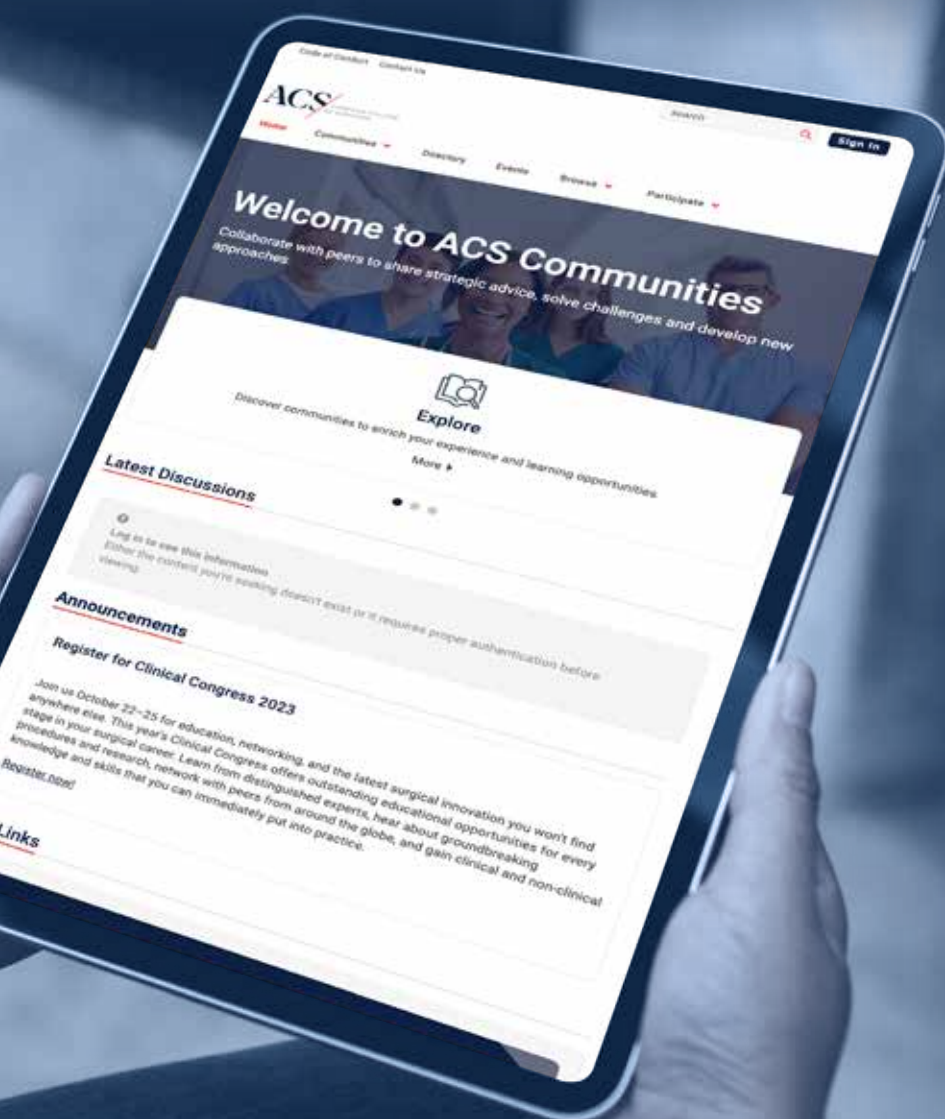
Code of Conduct Contact Us

ACS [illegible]

Search

Sign In

Home Communities Directory Events Browse Participate

Welcome to ACS Communities

Collaborate with peers to share strategic advice, solve challenges and develop new approaches

Explore

Discover communities to enrich your experience and learning opportunities

More ▸

Latest Discussions

Log in to see this information
Either the content you're seeking doesn't exist or it requires proper authentication before viewing.

Announcements

Register for Clinical Congress 2023

Join us October 22–25 for education, networking, and the latest surgical innovation you won't find anywhere else. This year's Clinical Congress offers outstanding educational opportunities for every stage in your surgical career. Learn from distinguished experts, hear about groundbreaking procedures and research, network with peers from around the globe, and gain clinical and non-clinical knowledge and skills that you can immediately put into practice.

Register now!

Links